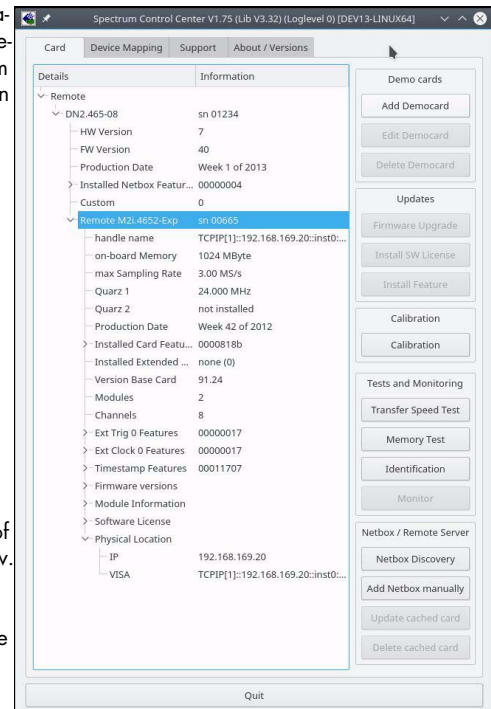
Spectrum Control Center V1.75 (Lib V3.32) (Loglevel 0) [DEV13-LINUX64]

Card | Device Mapping | Support | About / Versions

| Details | Information |
|---|---|
| Remote | |
| DN2.465-08 | sn 01234 |
| HW Version | 7 |
| FW Version | 40 |
| Production Date | Week 1 of 2013 |
| Installed Netbox Featur... | 00000004 |
| Custom | 0 |
| Remote M2i.4652-Exp | sn 00665 |
| handle name | TCPIP[1]::192.168.169.20::inst0:... |
| on-board Memory | 1024 MByte |
| max Sampling Rate | 3.00 MS/s |
| Quarz 1 | 24.000 MHz |
| Quarz 2 | not installed |
| Production Date | Week 42 of 2012 |
| Installed Card Featu... | 0000818b |
| Installed Extended ... | none (0) |
| Version Base Card | 91.24 |
| Modules | 2 |
| Channels | 8 |
| Ext Trig 0 Features | 00000017 |
| Ext Clock 0 Features | 00000017 |
| Timestamp Features | 00011707 |
| Firmware versions | |
| Module Information | |
| Software License | |
| Physical Location | |
| IP | 192.168.169.20 |
| VISA | TCPIP[1]::192.168.169.20::inst0:... |

Demo cards
Add Democard
Edit Democard
Delete Democard

Updates
Firmware Upgrade
Install SW License
Install Feature

Calibration
Calibration

Tests and Monitoring
Transfer Speed Test
Memory Test
Identification
Monitor

Netbox / Remote Server
Netbox Discovery
Add Netbox manually
Update cached card
Delete cached card

Quit